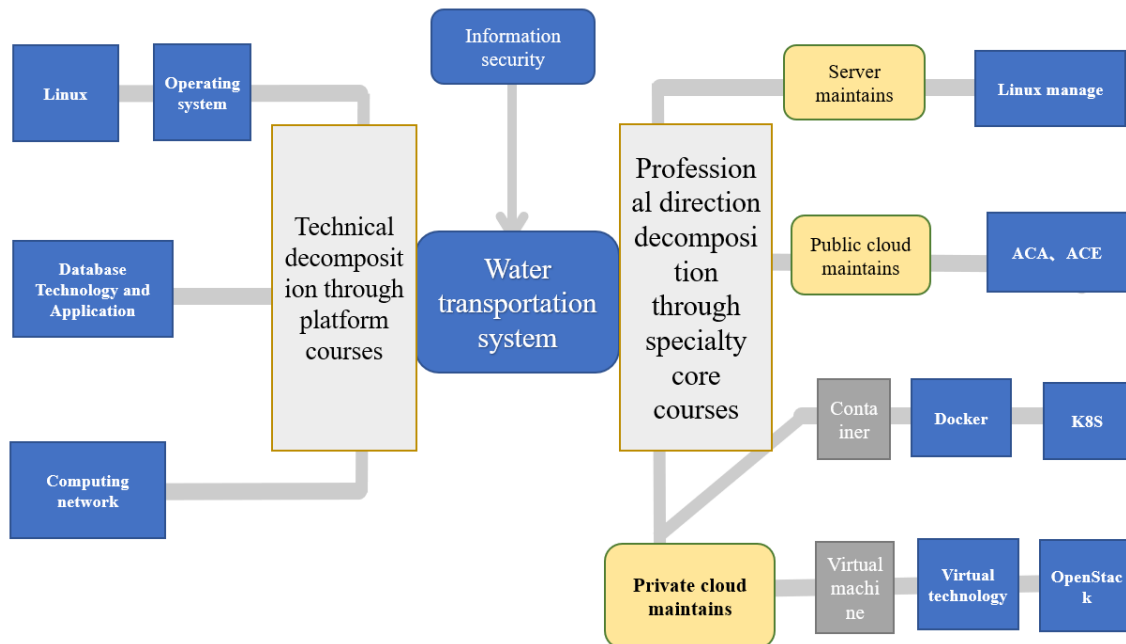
Linux

Operating system

Information security

Server maintains

Linux manage

Technical decomposition through platform courses

Database Technology and Application

Water transportation system

Professional direction decomposition through specialty core courses

Public cloud maintains

ACA、ACE

Container

Docker

K8S

Computing network

Private cloud maintains

Virtual machine

Virtual technology

OpenStack